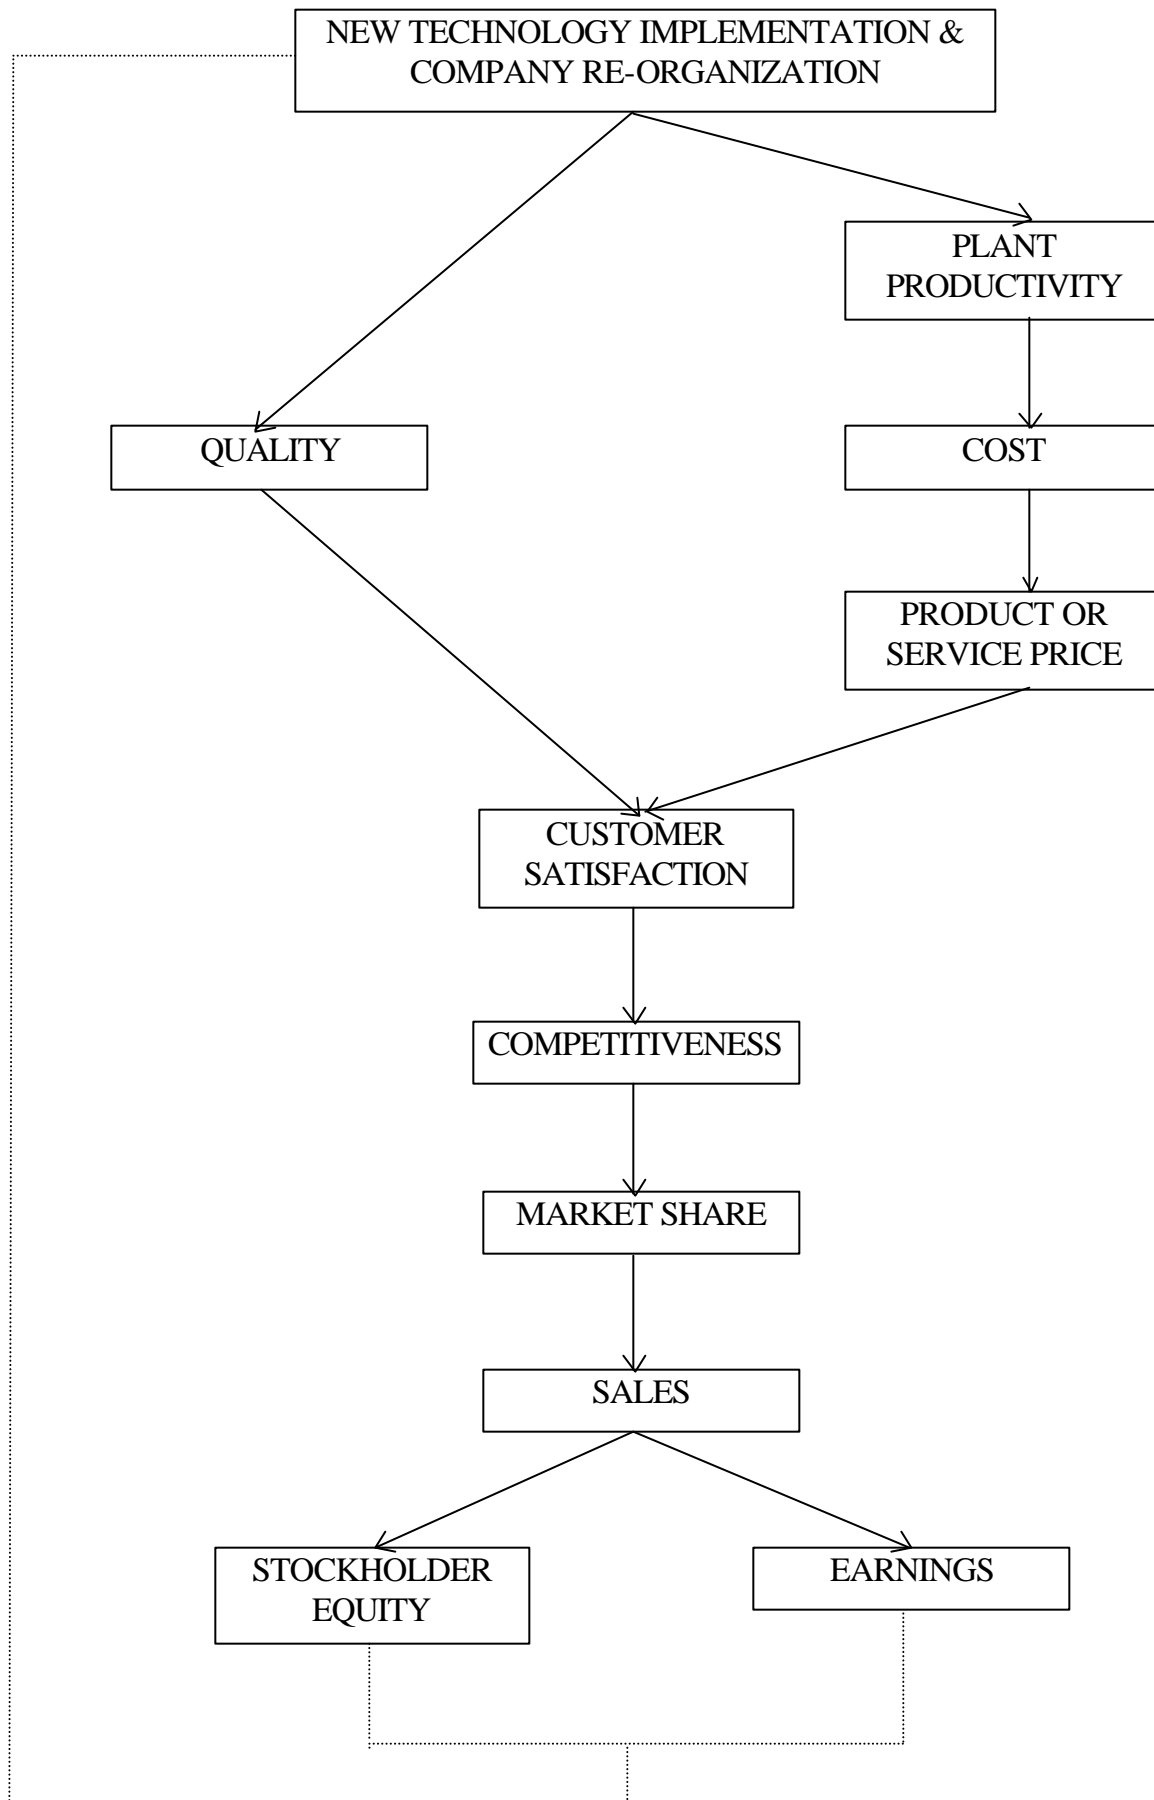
NEW TECHNOLOGY IMPLEMENTATION & COMPANY RE-ORGANIZATION

PLANT PRODUCTIVITY

QUALITY

COST

PRODUCT OR SERVICE PRICE

CUSTOMER SATISFACTION

COMPETITIVENESS

MARKET SHARE

SALES

STOCKHOLDER EQUITY

EARNINGS